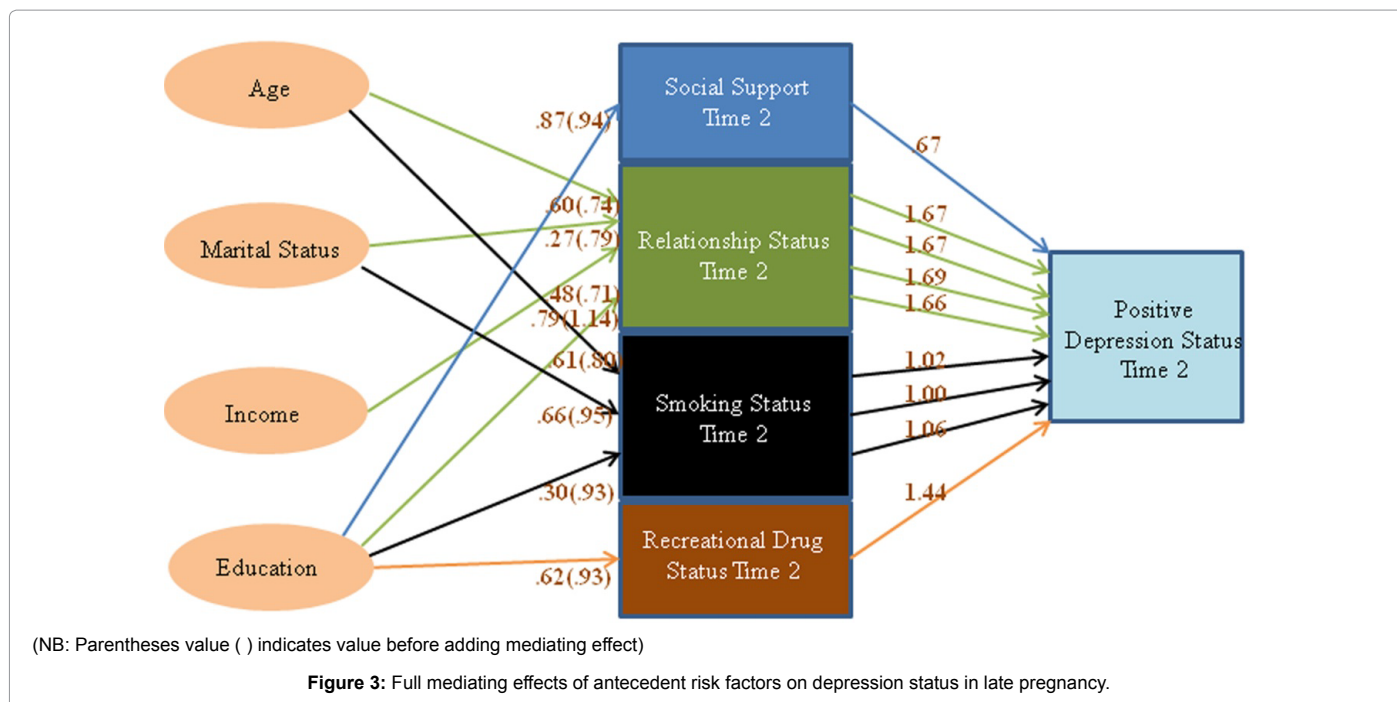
Age

Marital Status

Income

Education

.87(.94)

.60(.74)

.27(.79)

.48(.71)

.79(1.14)

.61(.80)

.66(.95)

.30(.93)

.62(.93)

Social Support Time 2

Relationship Status Time 2

Smoking Status Time 2

Recreational Drug Status Time 2

.67

1.67

1.67

1.69

1.66

1.02

1.00

1.06

1.44

Positive Depression Status Time 2

(NB: Parentheses value ( ) indicates value before adding mediating effect)

Figure 3: Full mediating effects of antecedent risk factors on depression status in late pregnancy.